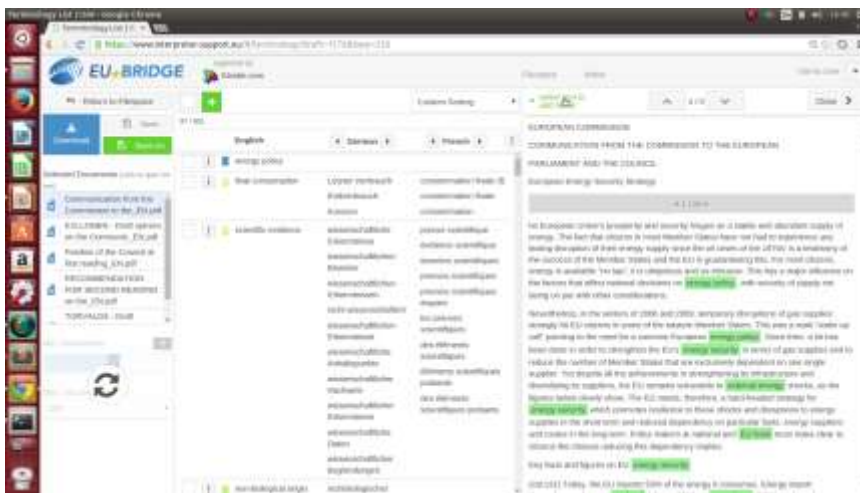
EU-BRIDGE

English

energy policy

final consumption

scientific evidence

EUROPEAN COMMISSION

COMMUNICATION FROM THE COMMISSION TO THE EUROPEAN PARLIAMENT AND THE COUNCIL

European Energy Security Strategy

Key facts and figures on EU energy security

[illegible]